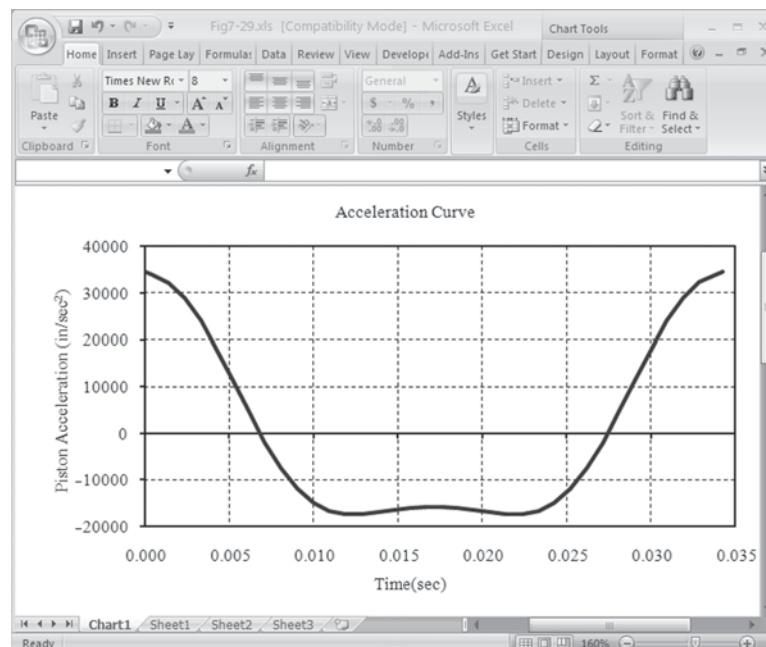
Fig7-29.xls [Compatibility Mode] - Microsoft Excel

Chart Tools

Home Insert Page Lay Formulas Data Review View Develope Add-Ins Get Start Design Layout Format

Times New Ro 8

General

Paste

B I U A A

$ %

Styles

Insert

Delete

Format

Sort & Filter

Find & Select

Clipboard

Font

Alignment

Number

Cells

Editing

$f_x$

Acceleration Curve

40000

30000

20000

10000

0

-10000

-20000

Piston Acceleration (in/sec$^2$)

0.000 0.005 0.010 0.015 0.020 0.025 0.030 0.035

Time(sec)

Chart1 Sheet1 Sheet2 Sheet3

Ready

160%